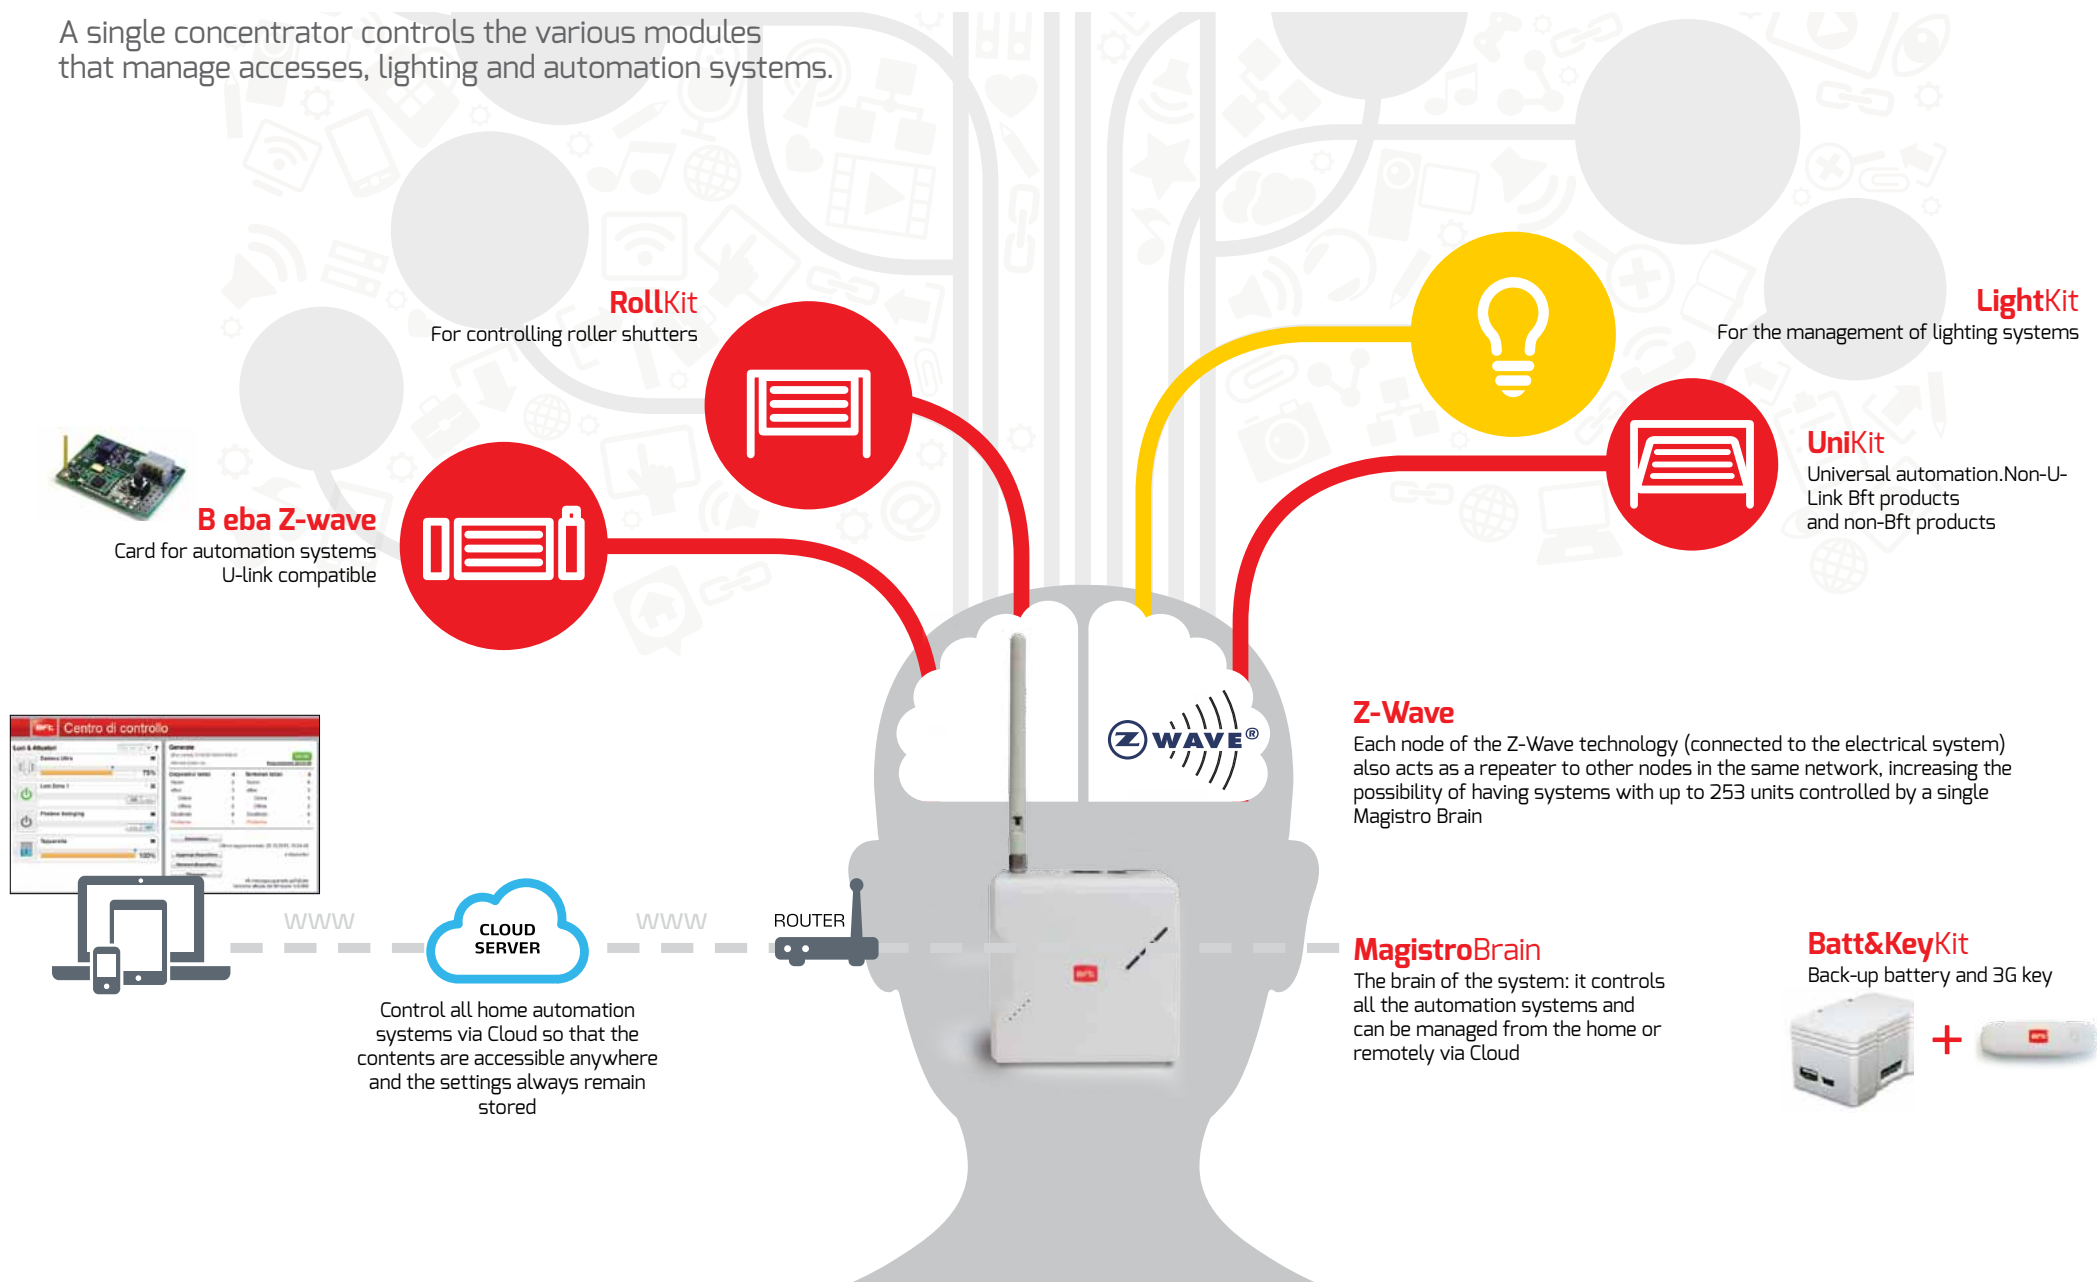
A single concentrator controls the various modules that manage accesses, lighting and automation systems.

RollKit
For controlling roller shutters

LightKit
For the management of lighting systems

UniKit
Universal automation.Non-U-Link Bft products and non-Bft products

B eba Z-wave
Card for automation systems U-link compatible

Centro di controllo

Z-Wave
Each node of the Z-Wave technology (connected to the electrical system) also acts as a repeater to other nodes in the same network, increasing the possibility of having systems with up to 253 units controlled by a single Magistro Brain

WAVE®

WWW

CLOUD SERVER

WWW

ROUTER

Control all home automation systems via Cloud so that the contents are accessible anywhere and the settings always remain stored

MagistroBrain
The brain of the system: it controls all the automation systems and can be managed from the home or remotely via Cloud

Batt&KeyKit
Back-up battery and 3G key

+